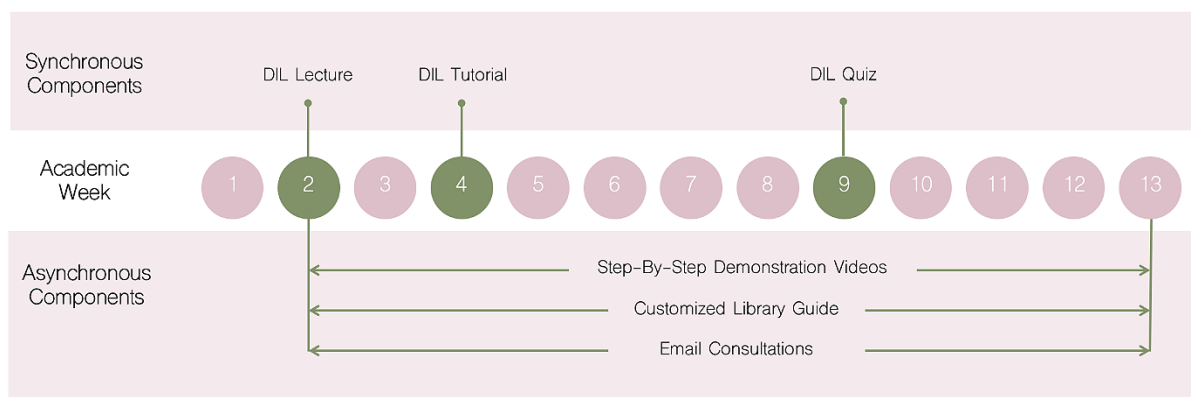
Synchronous Components

DIL Lecture

DIL Tutorial

DIL Quiz

Academic Week

1 2 3 4 5 6 7 8 9 10 11 12 13

Asynchronous Components

Step-By-Step Demonstration Videos

Customized Library Guide

Email Consultations